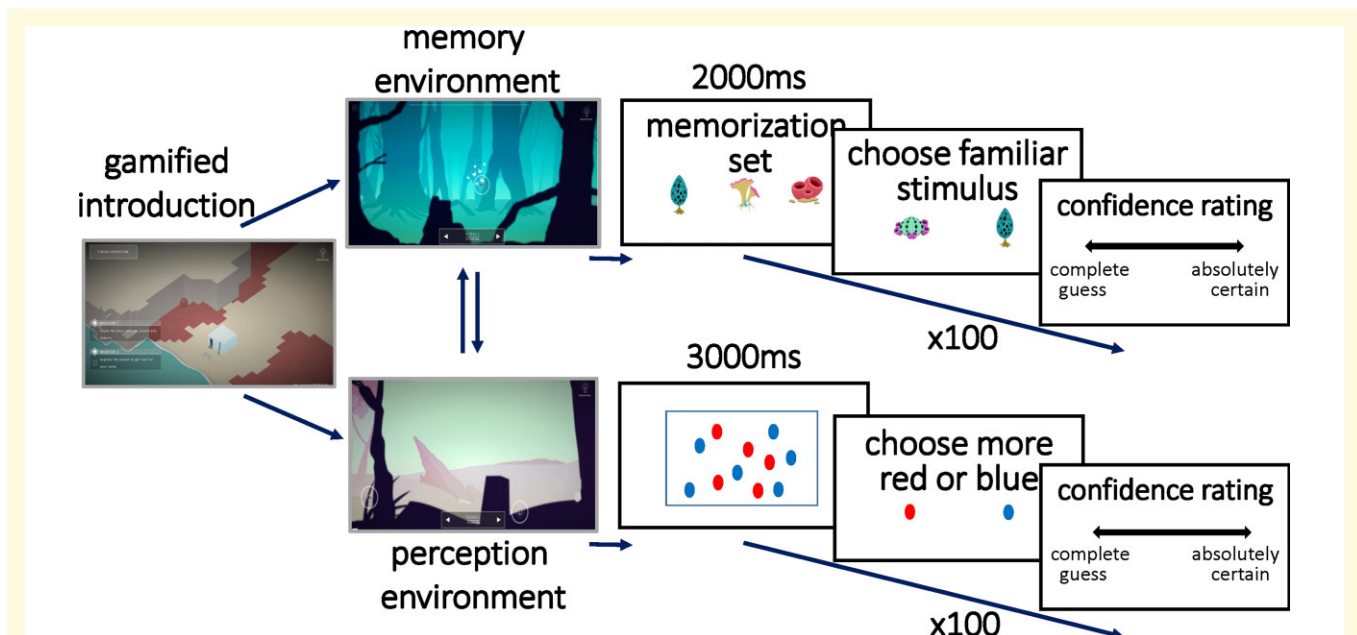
memory environment

gamified introduction

2000ms

memorization set

choose familiar stimulus

confidence rating

complete guess

absolutely certain

x100

perception environment

3000ms

choose more red or blue

confidence rating

complete guess

absolutely certain

x100